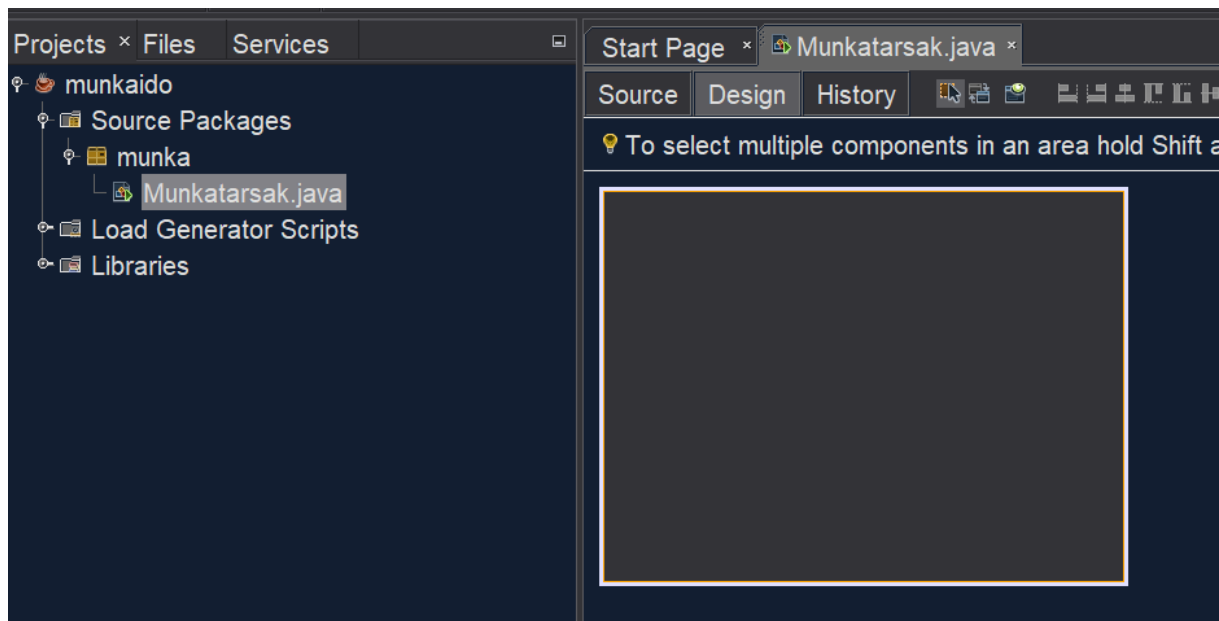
Projects × Files Services

munkaido
Source Packages
munka
Munkatarsak.java
Load Generator Scripts
Libraries

Start Page × Munkatarsak.java ×

Source Design History

To select multiple components in an area hold Shift a